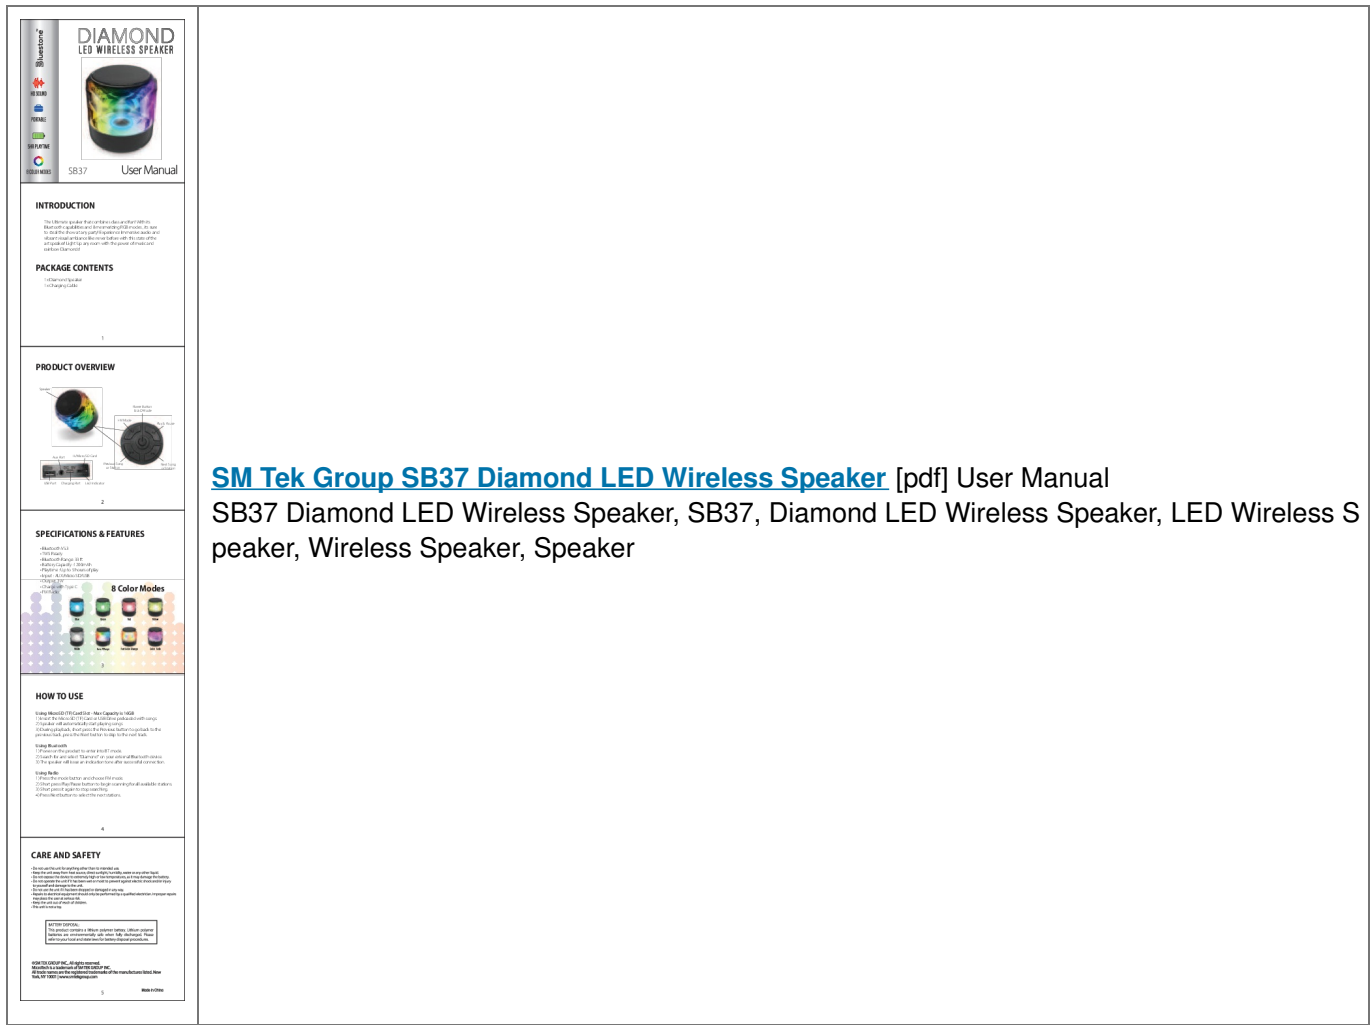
bluestone

HD SOUND

PORTABLE

5HR PLAYTIME

8 COLOR MODES

DIAMOND
LED WIRELESS SPEAKER

SB37 User Manual

INTRODUCTION

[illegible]

PACKAGE CONTENTS

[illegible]

1

PRODUCT OVERVIEW

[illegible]

2

SPECIFICATIONS & FEATURES

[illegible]

8 Color Modes

3

HOW TO USE

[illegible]

4

CARE AND SAFETY

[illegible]

5

Made in China

SM Tek Group SB37 Diamond LED Wireless Speaker [pdf] User Manual
SB37 Diamond LED Wireless Speaker, SB37, Diamond LED Wireless Speaker, LED Wireless Speaker, Wireless Speaker, Speaker